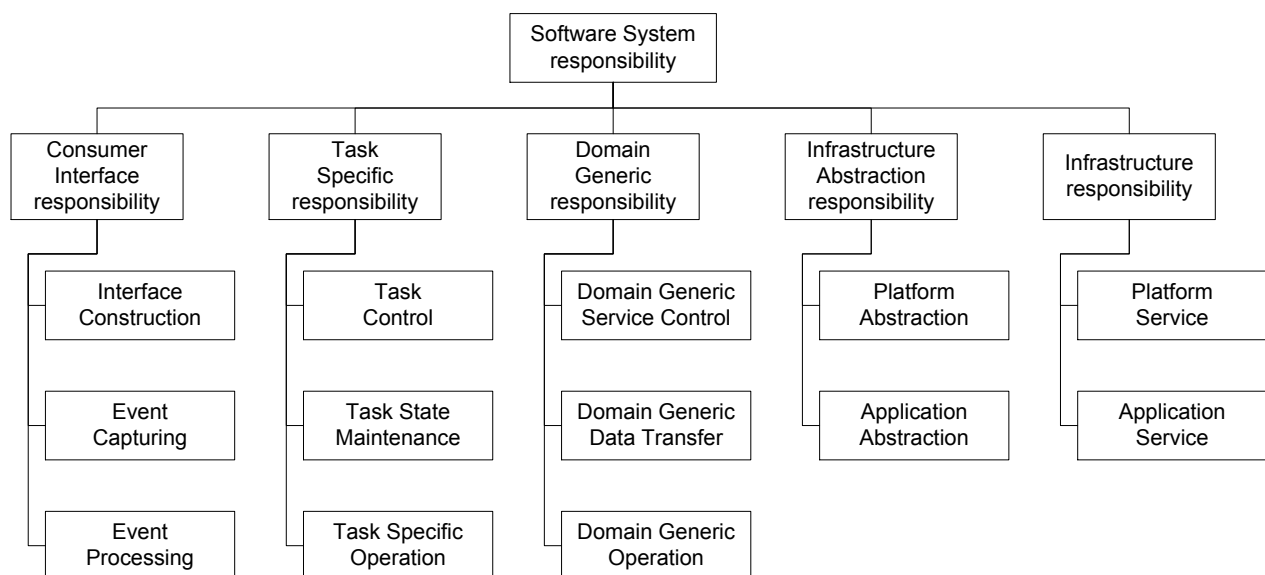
Software System responsibility

Consumer Interface responsibility

Interface Construction

Event Capturing

Event Processing

Task Specific responsibility

Task Control

Task State Maintenance

Task Specific Operation

Domain Generic responsibility

Domain Generic Service Control

Domain Generic Data Transfer

Domain Generic Operation

Infrastructure Abstraction responsibility

Platform Abstraction

Application Abstraction

Infrastructure responsibility

Platform Service

Application Service